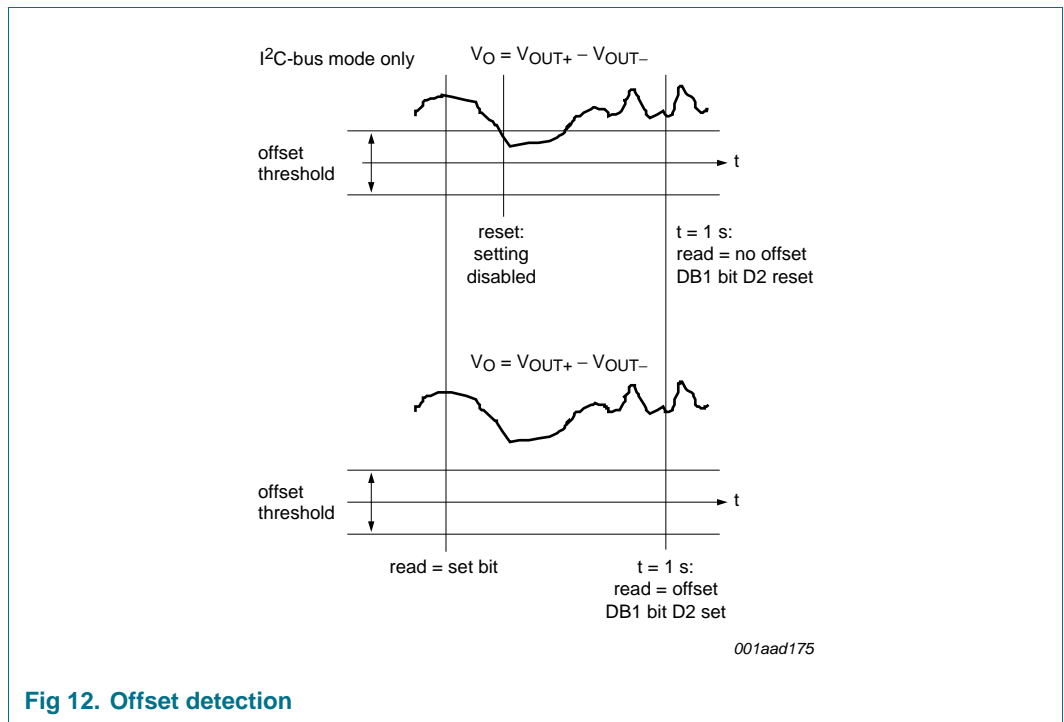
I$^2$C-bus mode only

$V_O = V_{OUT+} - V_{OUT-}$

offset threshold

t

reset: setting disabled

t = 1 s: read = no offset DB1 bit D2 reset

$V_O = V_{OUT+} - V_{OUT-}$

offset threshold

t

read = set bit

t = 1 s: read = offset DB1 bit D2 set

001aad175

Fig 12. Offset detection